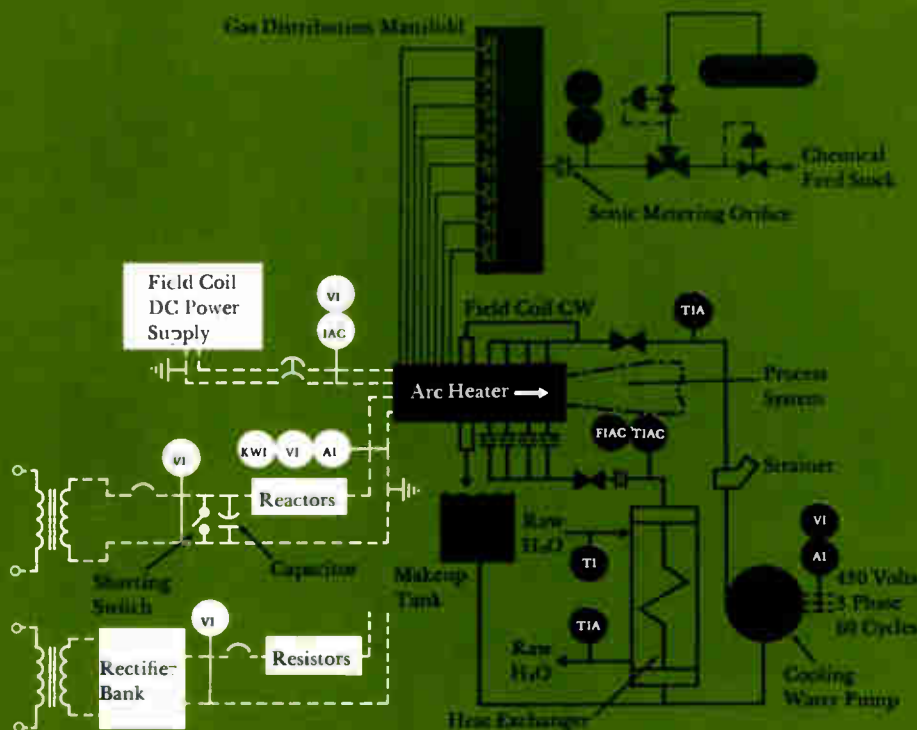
Gas Distribution Manifold

Chemical Feed Stock

Sonic Metering Orifice

Field Coil DC Power Supply

VI

IAC

Field Coil CW

TIA

Arc Heater

Process System

FIAC

TIAC

Strainer

VI

KWI

VI

AI

Reactors

Shorting Switch

Capacitor

Makeup Tank

Raw $H_2O$

TI

VI

AI

450 Volts 3 Phase 60 Cycles

VI

Rectifier Bank

Resistors

TIA

Raw $H_2O$

Cooling Water Pump

Heat Exchanger